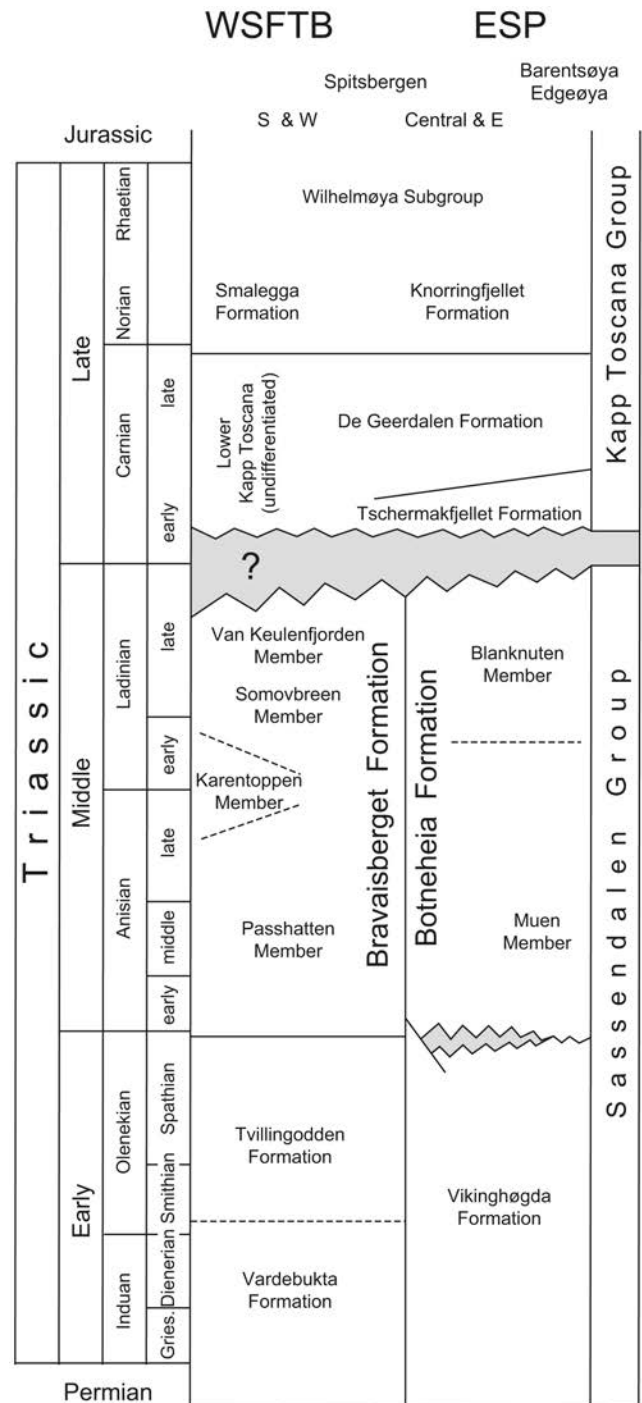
WSFTB ESP

Spitsbergen

Barentsøya Edgeøya

S & W

Central & E

Jurassic

Triassic

Late

Rhaetian

Norian

Carnian

late

early

Middle

Ladinian

late

early

Anisian

late

middle

early

Early

Olenekian

Spathian

Smithian

Induan

Dienerian

Gries.

Permian

Wilhelmøya Subgroup

Smalegga Formation

Knorringfjellet Formation

Lower Kapp Toscana (undifferentiated)

De Geerdalen Formation

Tschermakfjellet Formation

Kapp Toscana Group

?

Van Keulenfjorden Member

Somovbreen Member

Karentoppen Member

Passhatten Member

Bravaisberget Formation

Botneheia Formation

Blanknuten Member

Muen Member

Sassendalen Group

Tvillingodden Formation

Vikinghøgda Formation

Vardebukta Formation